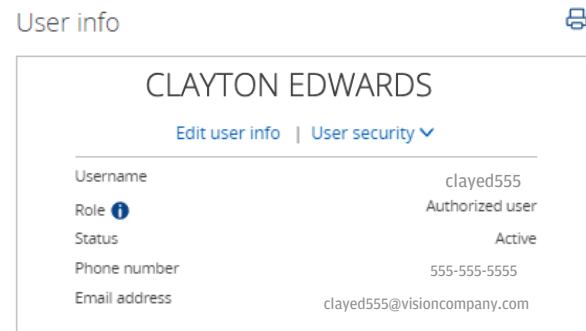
User info

CLAYTON EDWARDS

Edit user info | User security

| | |
|---|---|
| Username | clayed555 |
| Role | Authorized user |
| Status | Active |
| Phone number | 555-555-5555 |
| Email address | clayed555@visioncompany.com |